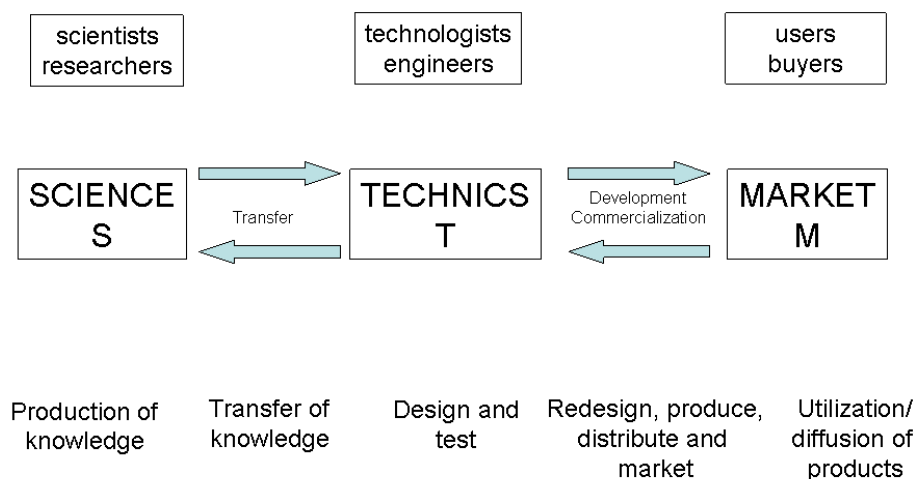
scientists researchers

technologists engineers

users buyers

SCIENCE S

Transfer

TECHNICS T

Development Commercialization

MARKET M

Production of knowledge

Transfer of knowledge

Design and test

Redesign, produce, distribute and market

Utilization/ diffusion of products